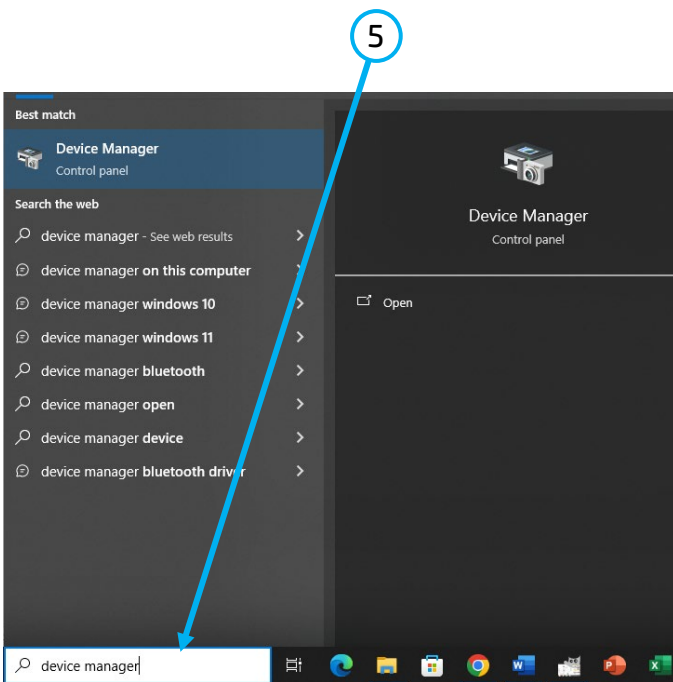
5

Best match

Device Manager
Control panel

Search the web

device manager - See web results

device manager on this computer

device manager windows 10

device manager windows 11

device manager bluetooth

device manager open

device manager device

device manager bluetooth driver

Device Manager
Control panel

Open

device manager